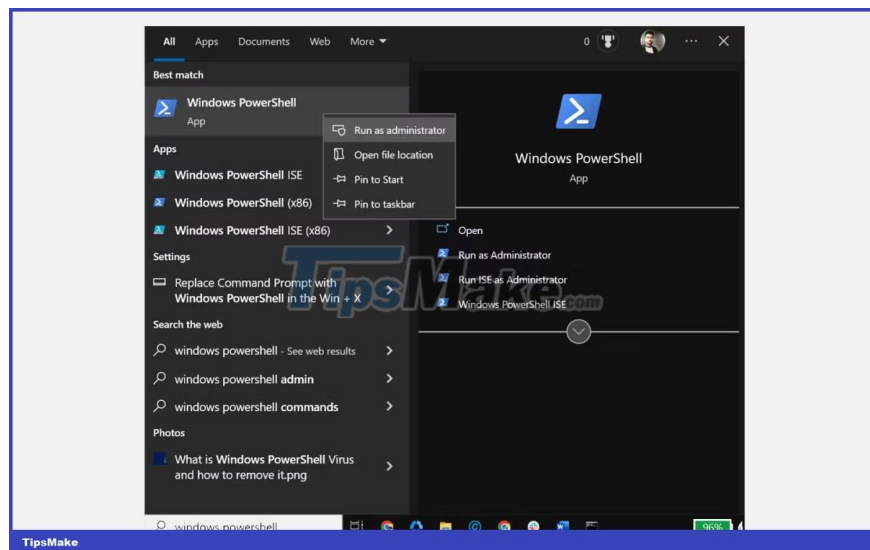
All Apps Documents Web More

0

Best match

Windows PowerShell
App

Run as administrator
Open file location
Pin to Start
Pin to taskbar

Apps

Windows PowerShell ISE

Windows PowerShell (x86)

Windows PowerShell ISE (x86)

Settings

Replace Command Prompt with Windows PowerShell in the Win + X

Search the web

windows powershell - See web results

windows powershell admin

windows powershell commands

Photos

What is Windows PowerShell Virus and how to remove it.png

Windows PowerShell
App

Open
Run as Administrator
Run ISE as Administrator
Windows PowerShell ISE

TipsMake.com

windows powershell

96%

TipsMake